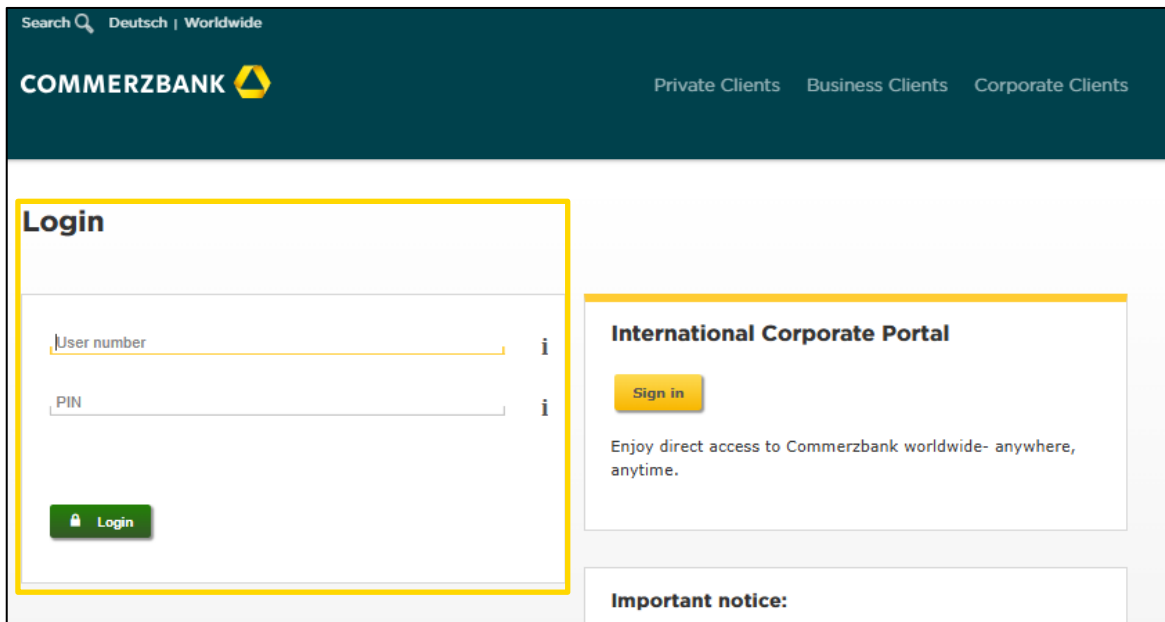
Search Deutsch | Worldwide

COMMERZBANK

Private Clients Business Clients Corporate Clients

Login

User number i

PIN i

Login

International Corporate Portal

Sign in

Enjoy direct access to Commerzbank worldwide- anywhere, anytime.

Important notice: